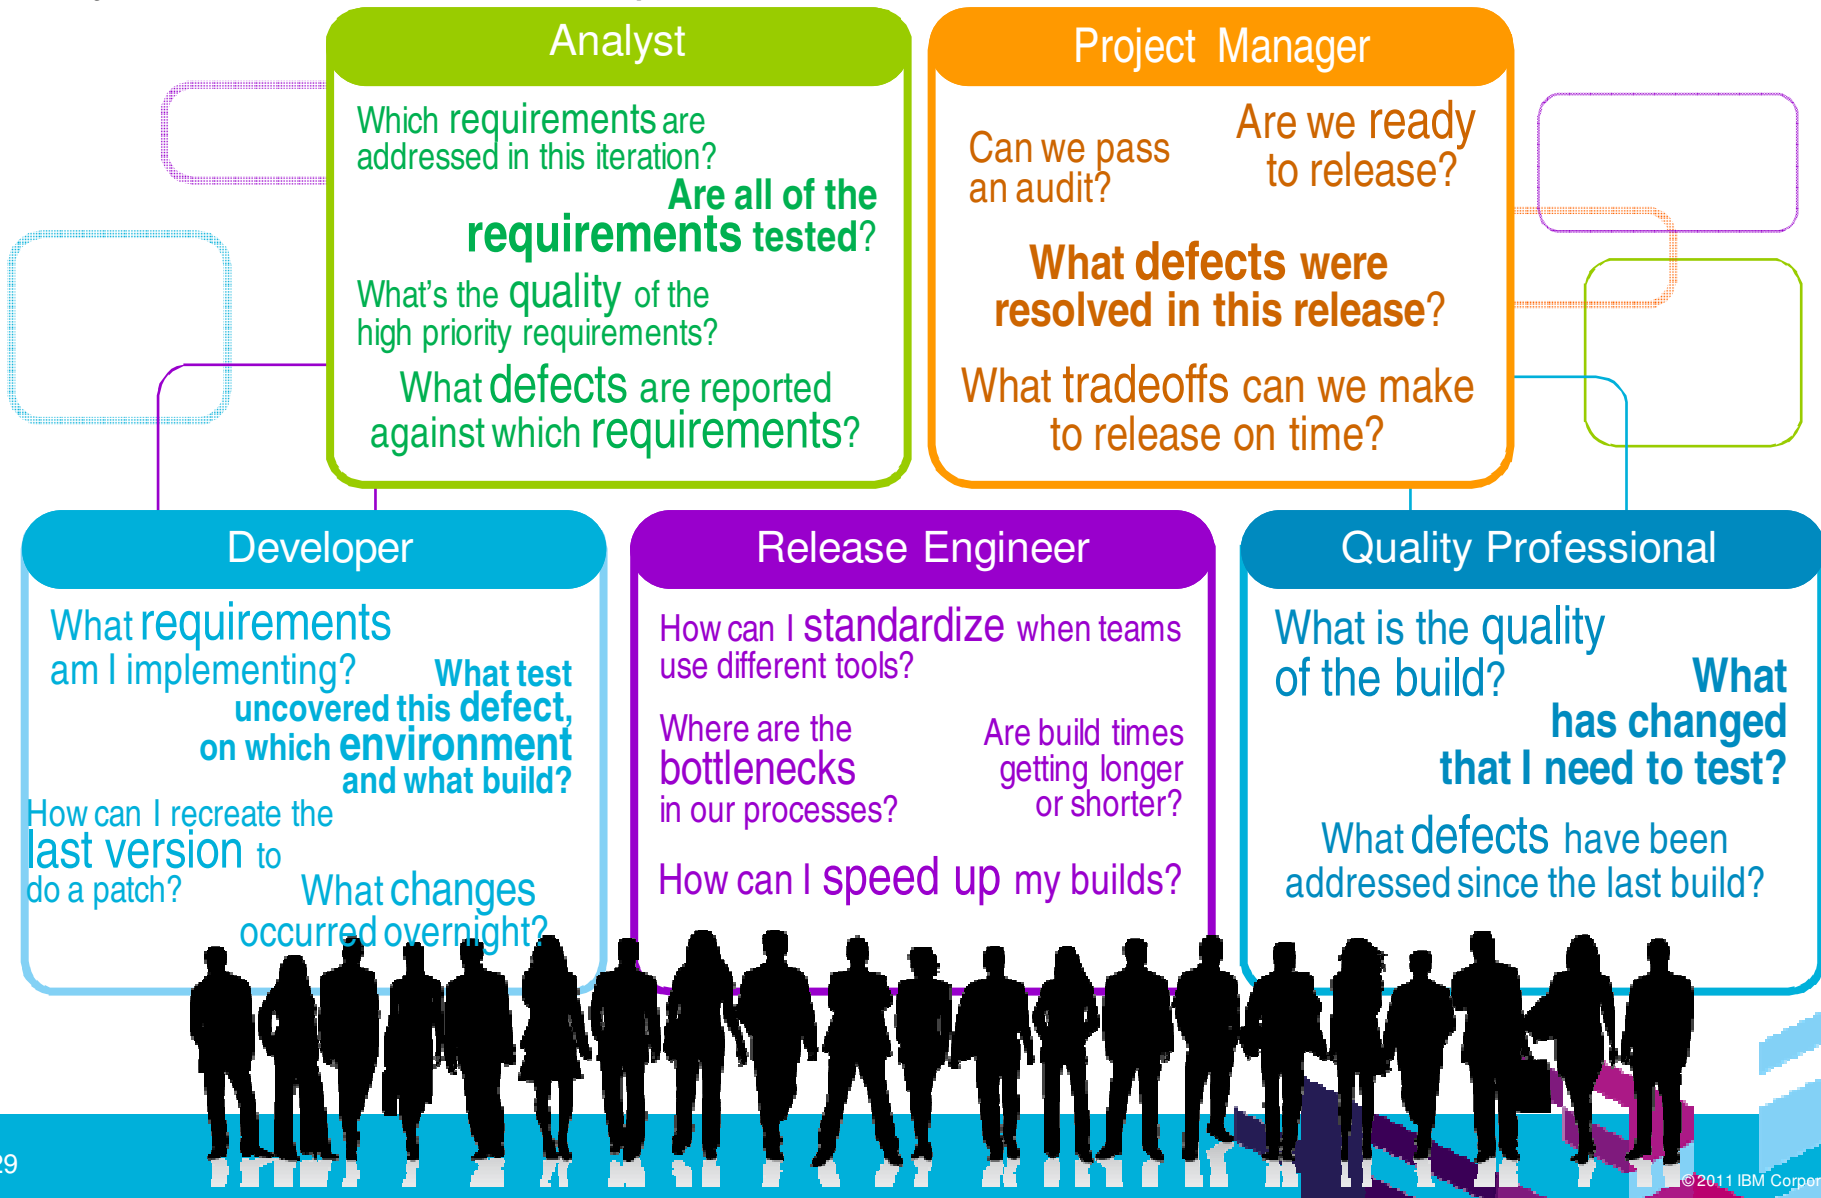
Analyst

Which requirements are addressed in this iteration?

Are all of the requirements tested?

What's the quality of the high priority requirements?

What defects are reported against which requirements?

Project Manager

Can we pass an audit?

Are we ready to release?

What defects were resolved in this release?

What tradeoffs can we make to release on time?

Developer

What requirements am I implementing?

What test uncovered this defect, on which environment and what build?

How can I recreate the last version to do a patch?

What changes occurred overnight?

Release Engineer

How can I standardize when teams use different tools?

Where are the bottlenecks in our processes?

Are build times getting longer or shorter?

How can I speed up my builds?

Quality Professional

What is the quality of the build?

What has changed that I need to test?

What defects have been addressed since the last build?

29

©2011 IBM Corpor